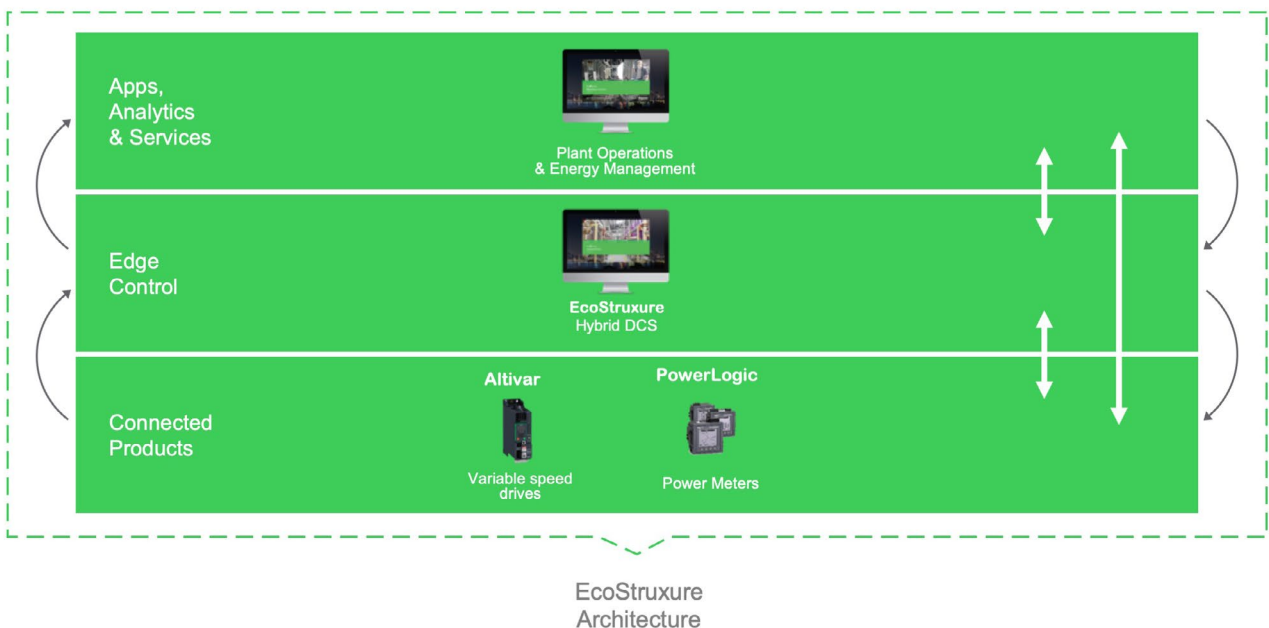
Apps, Analytics & Services

Plant Operations & Energy Management

Edge Control

EcoStruxure
Hybrid DCS

Connected Products

Altivar

Variable speed drives

PowerLogic

Power Meters

EcoStruxure Architecture